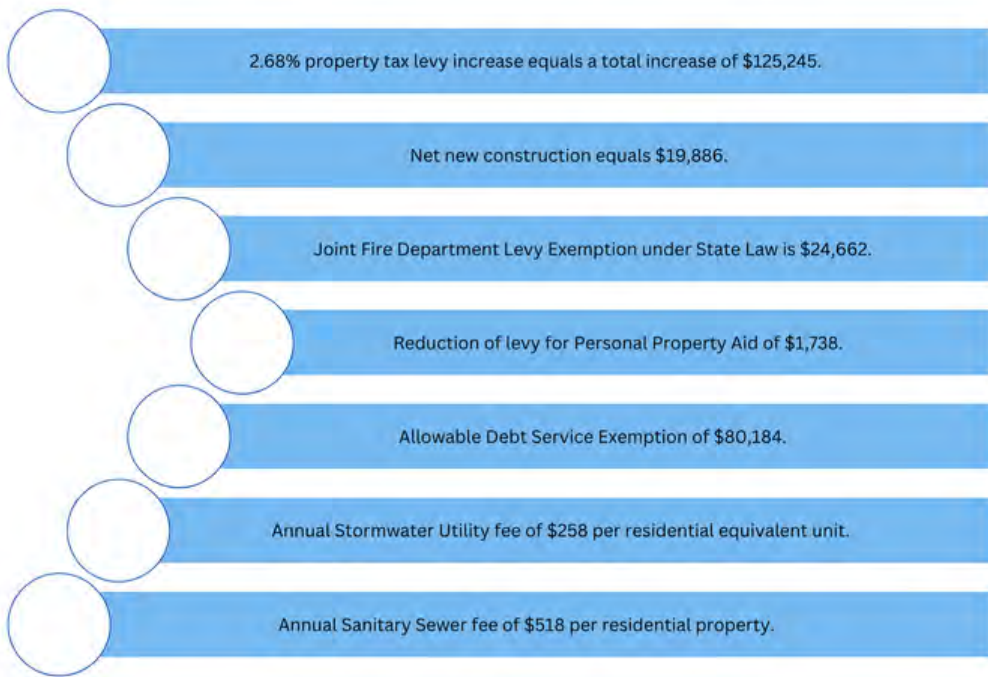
2.68% property tax levy increase equals a total increase of $125,245.

Net new construction equals $19,886.

Joint Fire Department Levy Exemption under State Law is $24,662.

Reduction of levy for Personal Property Aid of $1,738.

Allowable Debt Service Exemption of $80,184.

Annual Stormwater Utility fee of $258 per residential equivalent unit.

Annual Sanitary Sewer fee of $518 per residential property.